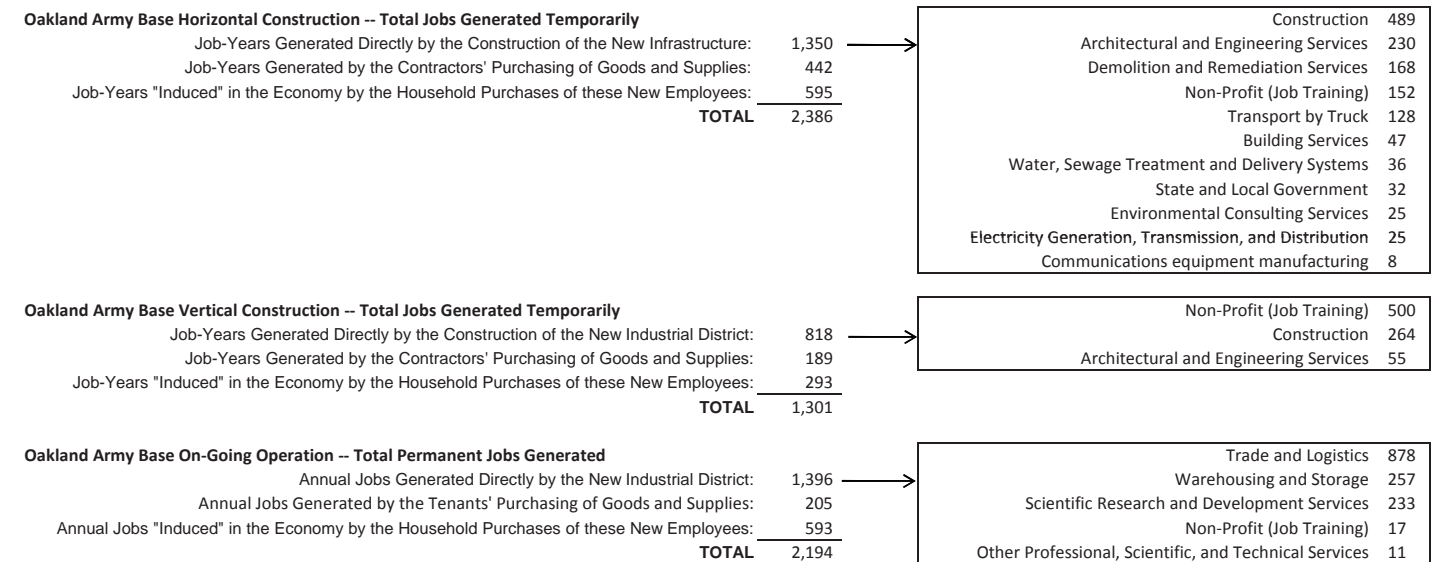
**Oakland Army Base Horizontal Construction -- Total Jobs Generated Temporarily**

| | |
|---|---|
| Job-Years Generated Directly by the Construction of the New Infrastructure: | 1,350 |
| Job-Years Generated by the Contractors' Purchasing of Goods and Supplies: | 442 |
| Job-Years "Induced" in the Economy by the Household Purchases of these New Employees: | 595 |
| **TOTAL** | 2,386 |

| | |
|---|---|
| Construction | 489 |
| Architectural and Engineering Services | 230 |
| Demolition and Remediation Services | 168 |
| Non-Profit (Job Training) | 152 |
| Transport by Truck | 128 |
| Building Services | 47 |
| Water, Sewage Treatment and Delivery Systems | 36 |
| State and Local Government | 32 |
| Environmental Consulting Services | 25 |
| Electricity Generation, Transmission, and Distribution | 25 |
| Communications equipment manufacturing | 8 |

**Oakland Army Base Vertical Construction -- Total Jobs Generated Temporarily**

| | |
|---|---|
| Job-Years Generated Directly by the Construction of the New Industrial District: | 818 |
| Job-Years Generated by the Contractors' Purchasing of Goods and Supplies: | 189 |
| Job-Years "Induced" in the Economy by the Household Purchases of these New Employees: | 293 |
| **TOTAL** | 1,301 |

| | |
|---|---|
| Non-Profit (Job Training) | 500 |
| Construction | 264 |
| Architectural and Engineering Services | 55 |

**Oakland Army Base On-Going Operation -- Total Permanent Jobs Generated**

| | |
|---|---|
| Annual Jobs Generated Directly by the New Industrial District: | 1,396 |
| Annual Jobs Generated by the Tenants' Purchasing of Goods and Supplies: | 205 |
| Annual Jobs "Induced" in the Economy by the Household Purchases of these New Employees: | 593 |
| **TOTAL** | 2,194 |

| | |
|---|---|
| Trade and Logistics | 878 |
| Warehousing and Storage | 257 |
| Scientific Research and Development Services | 233 |
| Non-Profit (Job Training) | 17 |
| Other Professional, Scientific, and Technical Services | 11 |